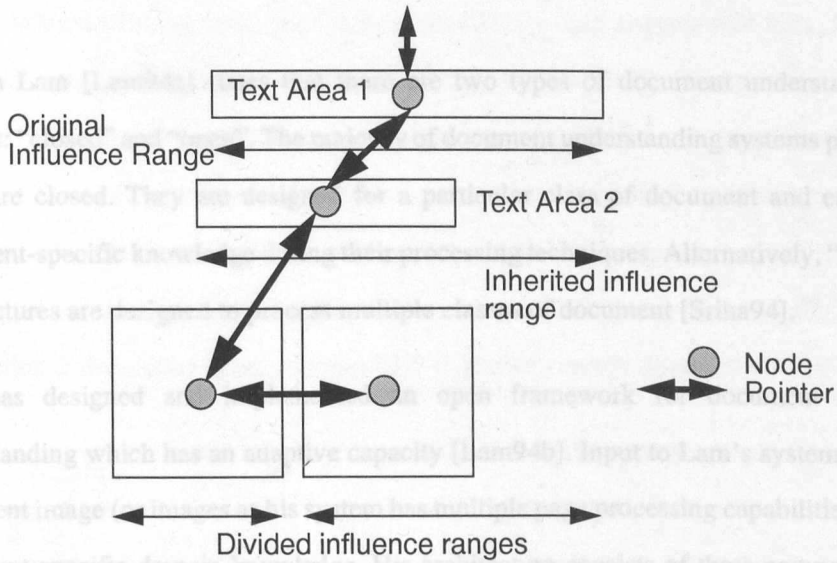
Text Area 1

Original Influence Range

Text Area 2

Inherited influence range

Node

Pointer

Divided influence ranges

Lam [Lam94b] states that there are two types of document understanding systems: "closed" and "open". The majority of document understanding systems are closed. They are designed for a particular class of document and contain document-specific knowledge in their processing techniques. Alternatively, "open" architectures are designed to process multiple classes of document [Sriha94].

was designed and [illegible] as an open framework for document understanding which has an adaptive capacity [Lam94b]. Input to Lam's system is a document image (or images as his system has multiple page processing capabilities